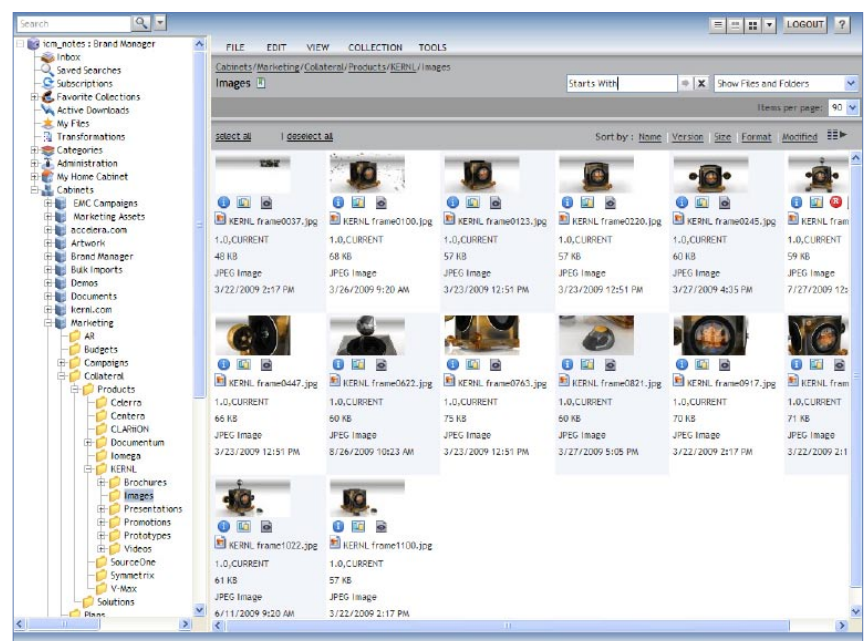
Search

LOGOUT ?

bcm_notes : Brand Manager
Inbox
Saved Searches
Subscriptions
Favorite Collections
Active Downloads
My Files
Transformations
Categories
Administration
My Home Cabinet
Cabinets
EMC Campaigns
Marketing Assets
accelera.com
Artwork
Brand Manager
Bulk Imports
Demos
Documents
kerni.com
Marketing
AR
Budgets
Campaigns
Collateral
Products
Celerra
Centera
CLARiiON
Documentum
Iomega
KERNL
Brochures
Images
Presentations
Promotions
Prototypes
Videos
SourceOne
Symmetrix
V-Max
Solutions
Plans

FILE EDIT VIEW COLLECTION TOOLS

Cabinets/Marketing/Collateral/Products/KERNL/Images

Images

Starts With

Show Files and Folders

Items per page: 90

select all | deselect all

Sort by : Name Version Size Format Modified

| KERNL frame0037.jpg | KERNL frame0100.jpg | KERNL frame0123.jpg | KERNL frame0220.jpg | KERNL frame0245.jpg | KERNL frame |
|---|---|---|---|---|---|
| 1.0,CURRENT | 1.0,CURRENT | 1.0,CURRENT | 1.0,CURRENT | 1.0,CURRENT | 1.0,CURRENT |
| 48 KB | 68 KB | 57 KB | 57 KB | 60 KB | 59 KB |
| JPEG Image | JPEG Image | JPEG Image | JPEG Image | JPEG Image | JPEG Image |
| 3/22/2009 2:17 PM | 3/26/2009 9:20 AM | 3/23/2009 12:51 PM | 3/23/2009 12:51 PM | 3/27/2009 4:35 PM | 7/27/2009 12:5 |

| KERNL frame0447.jpg | KERNL frame0622.jpg | KERNL frame0763.jpg | KERNL frame0821.jpg | KERNL frame0917.jpg | KERNL fram |
|---|---|---|---|---|---|
| 1.0,CURRENT | 1.0,CURRENT | 1.0,CURRENT | 1.0,CURRENT | 1.0,CURRENT | 1.0,CURRENT |
| 66 KB | 60 KB | 75 KB | 60 KB | 70 KB | 71 KB |
| JPEG Image | JPEG Image | JPEG Image | JPEG Image | JPEG Image | JPEG Image |
| 3/23/2009 12:51 PM | 8/26/2009 10:23 AM | 3/23/2009 12:51 PM | 3/27/2009 5:05 PM | 3/22/2009 2:17 PM | 3/22/2009 2 |

| KERNL frame1022.jpg | KERNL frame1100.jpg |
|---|---|
| 1.0,CURRENT | 1.0,CURRENT |
| 61 KB | 57 KB |
| JPEG Image | JPEG Image |
| 6/11/2009 9:20 AM | 3/22/2009 2:17 PM |